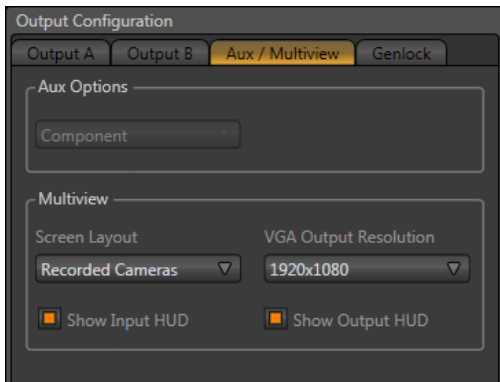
Output Configuration

Output A | Output B | Aux / Multiview | Genlock

Aux Options

Component

Multiview

Screen Layout

Recorded Cameras

VGA Output Resolution

1920x1080

Show Input HUD

Show Output HUD